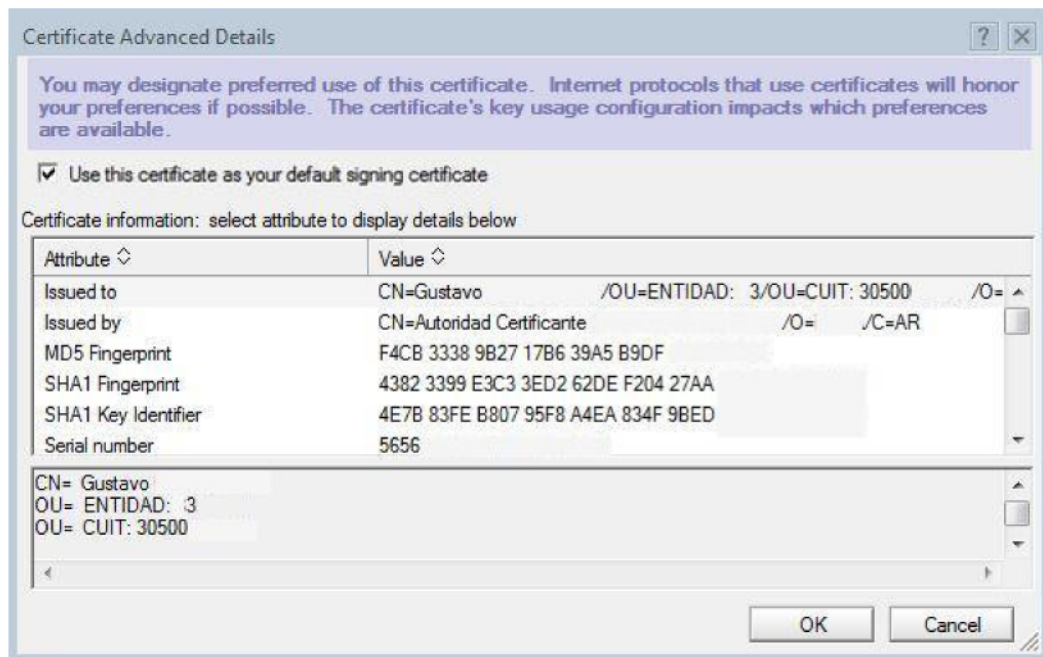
Certificate Advanced Details

? X

You may designate preferred use of this certificate. Internet protocols that use certificates will honor your preferences if possible. The certificate's key usage configuration impacts which preferences are available.

Use this certificate as your default signing certificate

Certificate information: select attribute to display details below

| Attribute | Value |
|---|---|
| Issued to | CN=Gustavo /OU=ENTIDAD: 3/OU=CUIT: 30500 /O= |
| Issued by | CN=Autoridad Certificante /O= /C=AR |
| MD5 Fingerprint | F4CB 3338 9B27 17B6 39A5 B9DF |
| SHA1 Fingerprint | 4382 3399 E3C3 3ED2 62DE F204 27AA |
| SHA1 Key Identifier | 4E7B 83FE B807 95F8 A4EA 834F 9BED |
| Serial number | 5656 |

CN= Gustavo
OU= ENTIDAD: 3
OU= CUIT: 30500

OK

Cancel